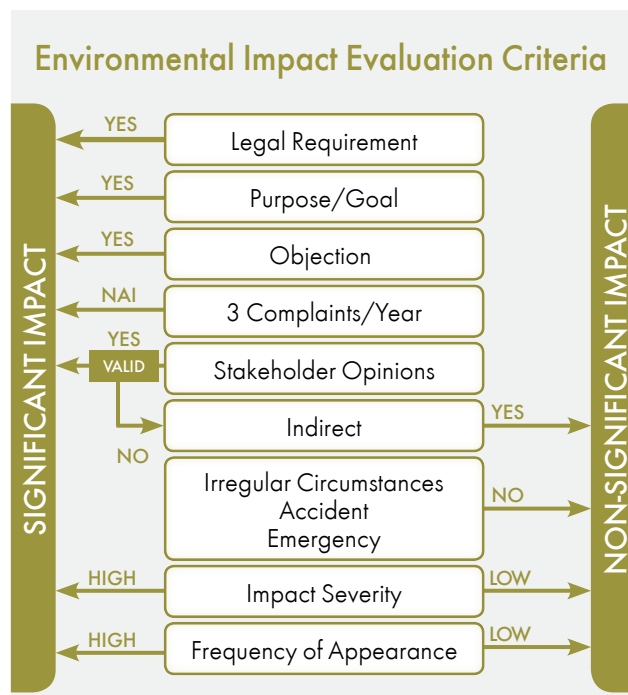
Environmental Impact Evaluation Criteria

SIGNIFICANT IMPACT

YES
Legal Requirement

YES
Purpose/Goal

YES
Objection

NAI
3 Complaints/Year

YES
VALID
Stakeholder Opinions

Indirect
YES

NO

Irregular Circumstances
Accident
Emergency
NO

HIGH
Impact Severity
LOW

HIGH
Frequency of Appearance
LOW

NON-SIGNIFICANT IMPACT